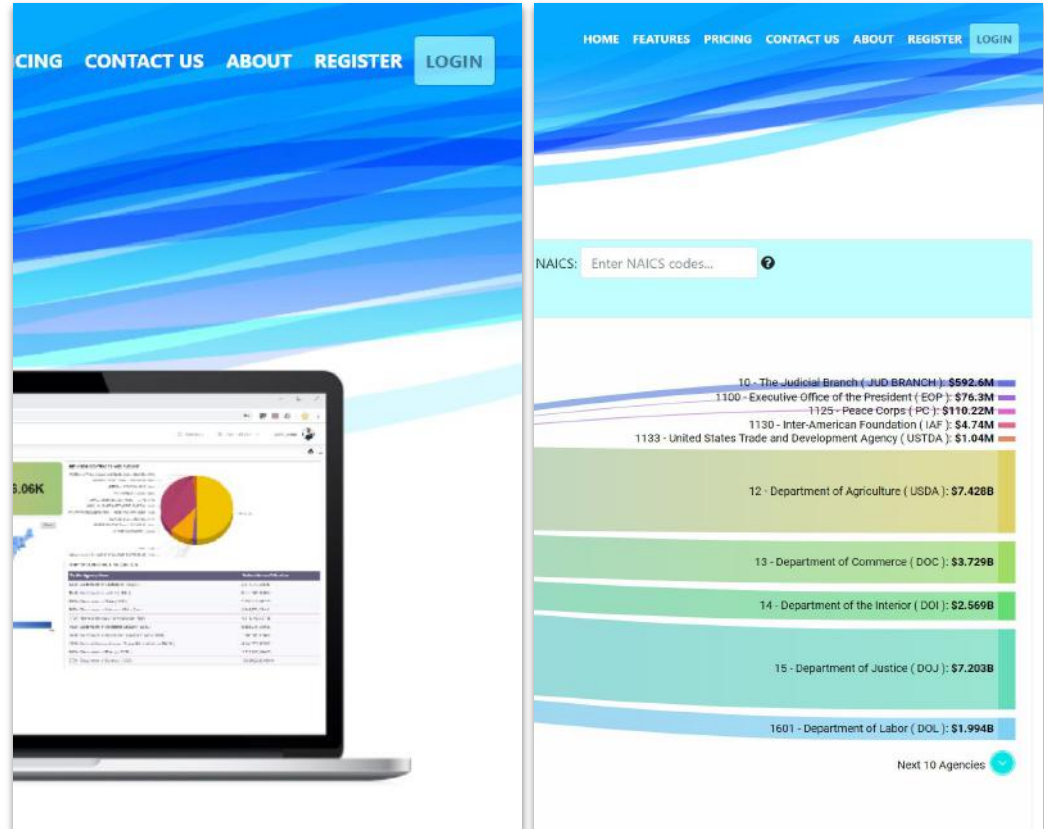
CING CONTACT US ABOUT REGISTER LOGIN

6.06K

HOME FEATURES PRICING CONTACT US ABOUT REGISTER LOGIN

NAICS: Enter NAICS codes...

10 - The Judicial Branch ( JUD BRANCH ): **$592.6M**
1100 - Executive Office of the President ( EOP ): **$76.3M**
1125 - Peace Corps ( PC ): **$110.22M**
1130 - Inter-American Foundation ( IAF ): **$4.74M**
1133 - United States Trade and Development Agency ( USTDA ): **$1.04M**
12 - Department of Agriculture ( USDA ): **$7.428B**
13 - Department of Commerce ( DOC ): **$3.729B**
14 - Department of the Interior ( DOI ): **$2.569B**
15 - Department of Justice ( DOJ ): **$7.203B**
1601 - Department of Labor ( DOL ): **$1.994B**

Next 10 Agencies